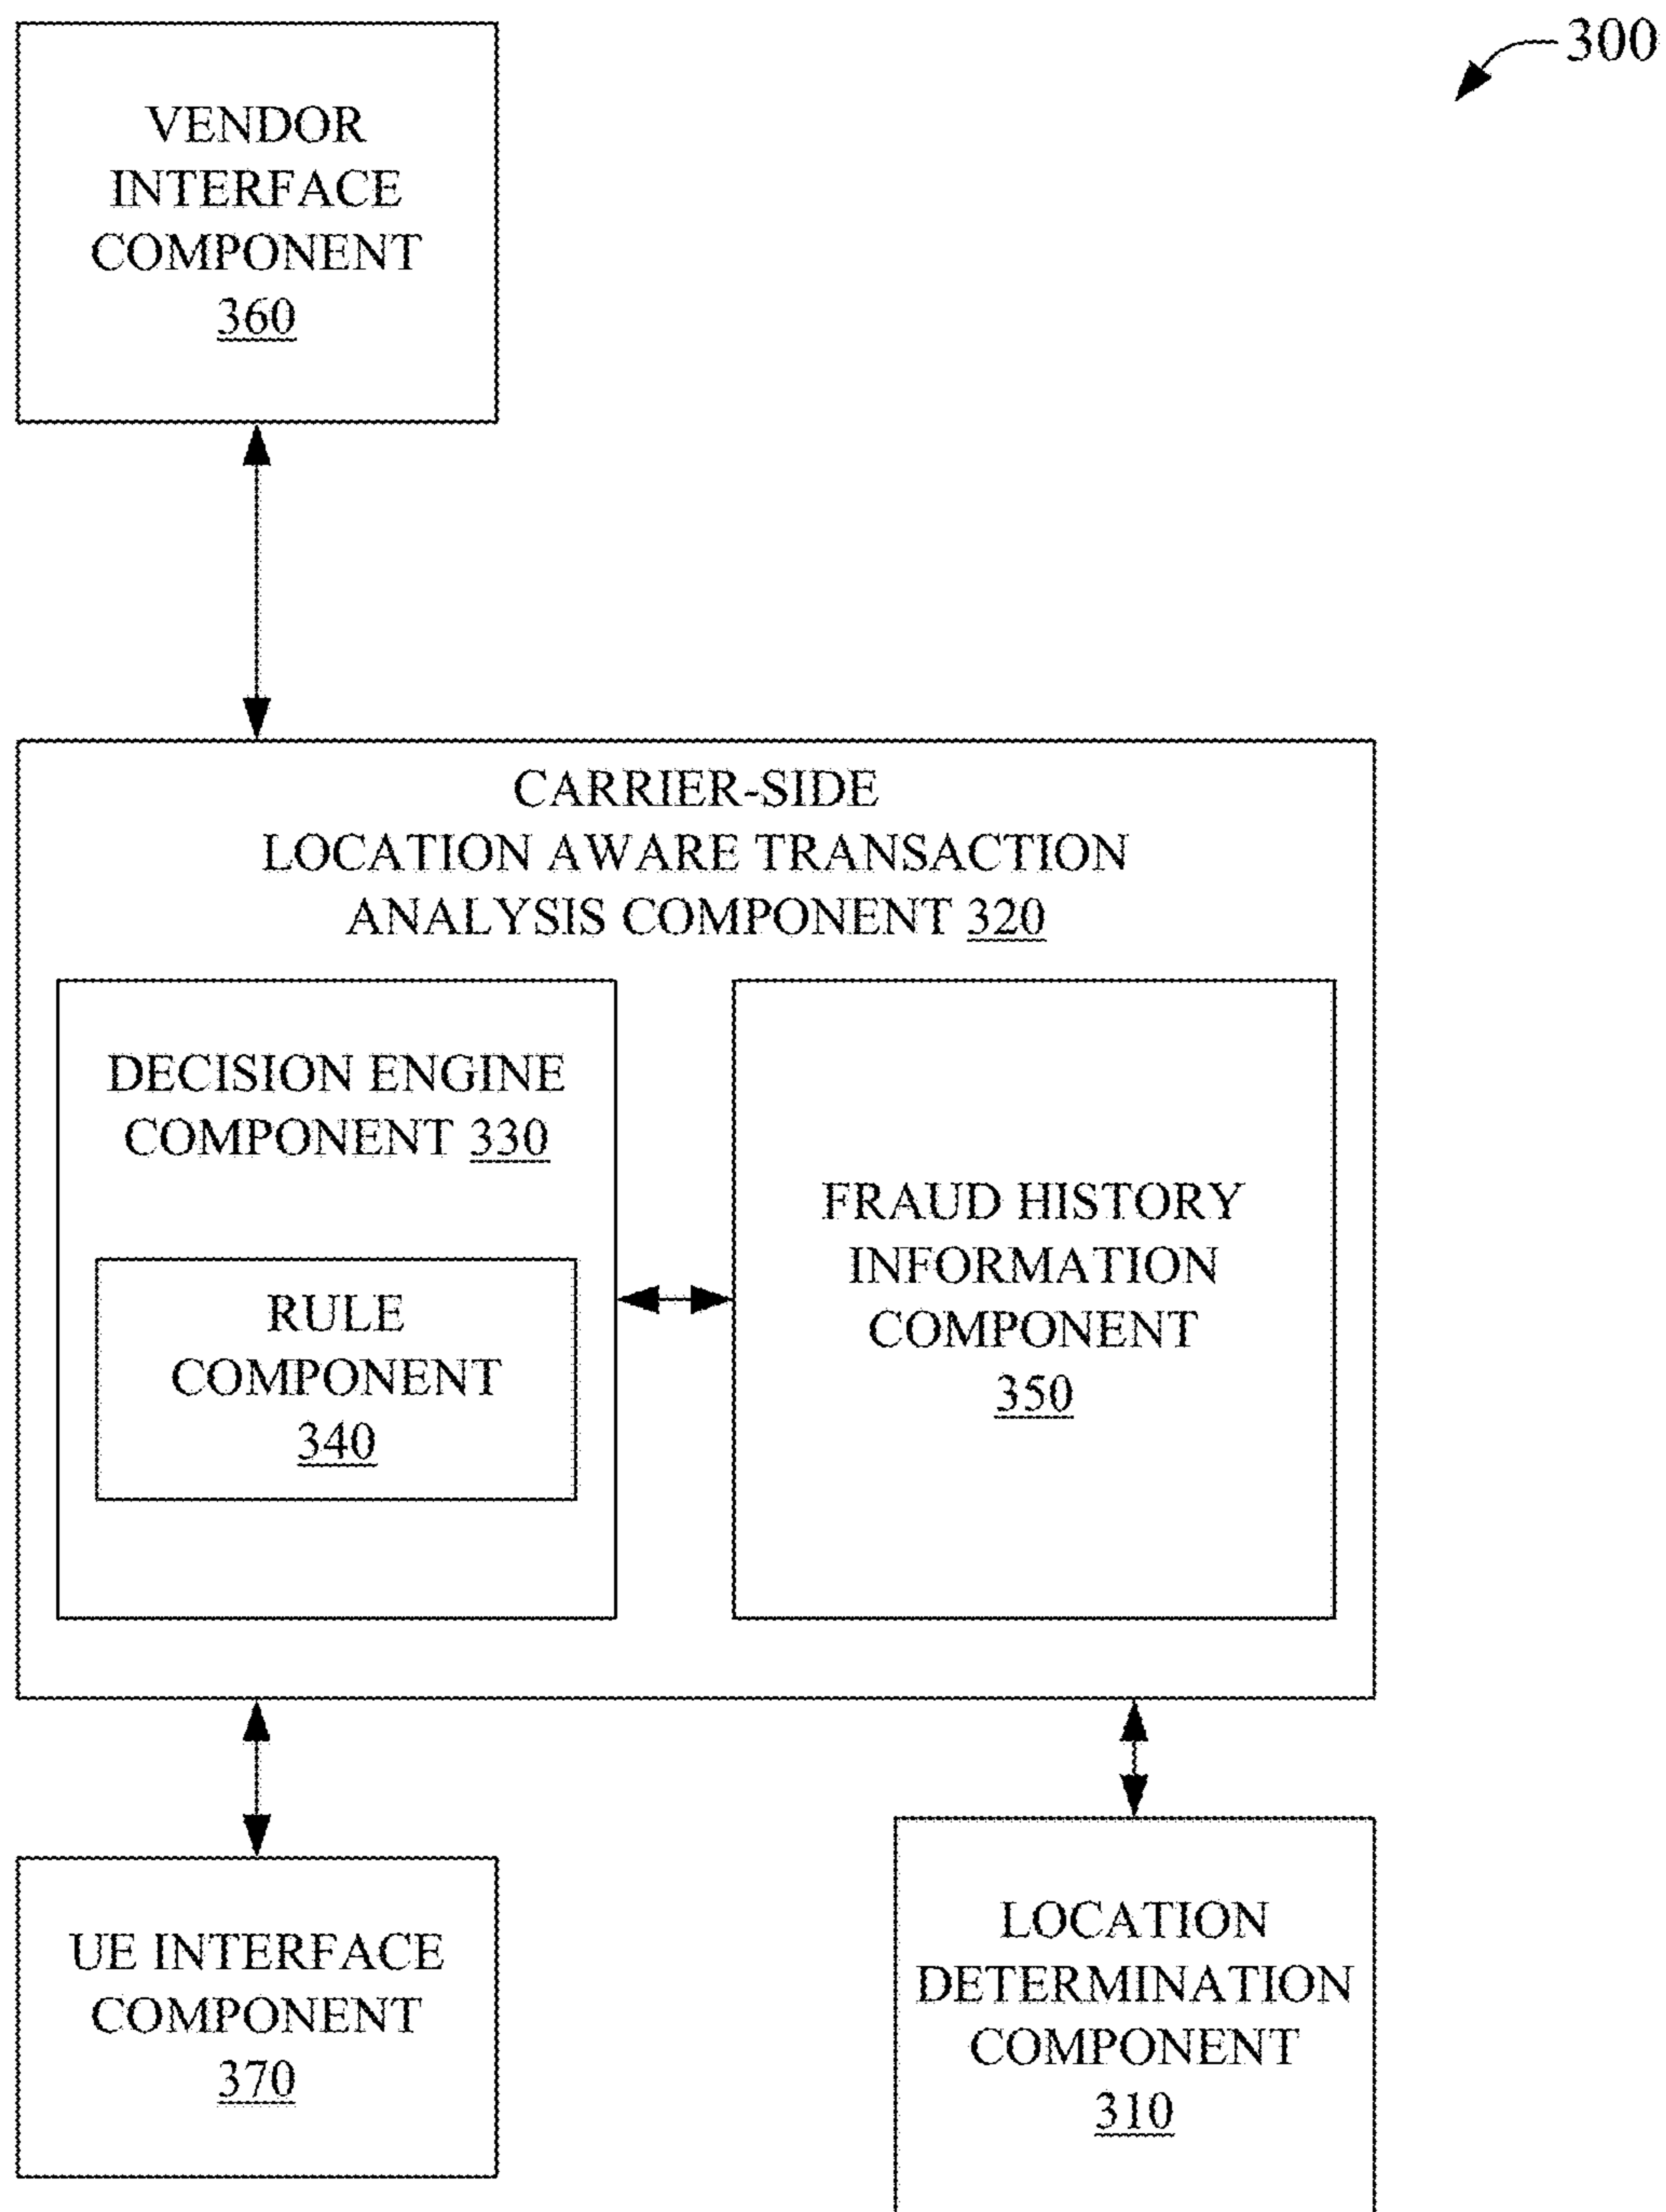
300

VENDOR INTERFACE COMPONENT 360

CARRIER-SIDE LOCATION AWARE TRANSACTION ANALYSIS COMPONENT 320

DECISION ENGINE COMPONENT 330

RULE COMPONENT 340

FRAUD HISTORY INFORMATION COMPONENT 350

UE INTERFACE COMPONENT 370

LOCATION DETERMINATION COMPONENT 310